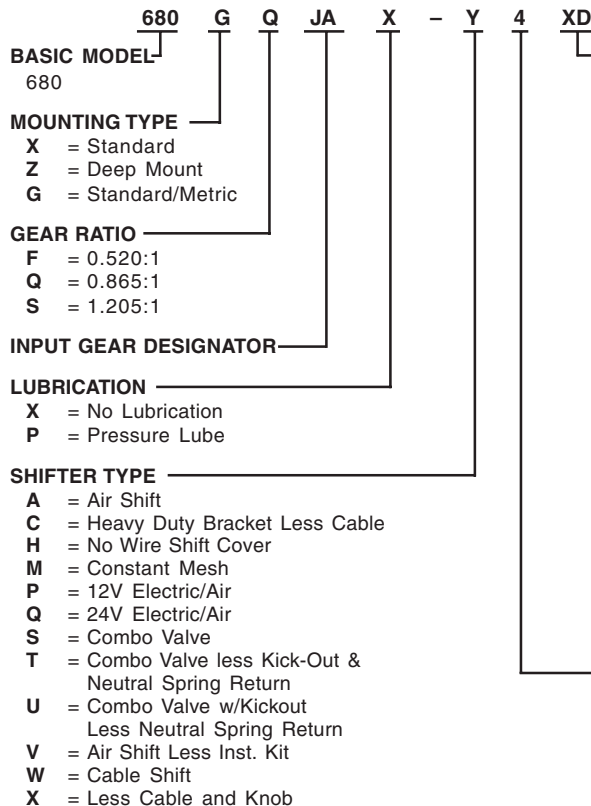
680 G Q JA X – Y 4 XD

BASIC MODEL
680

MOUNTING TYPE
X = Standard
Z = Deep Mount
G = Standard/Metric

GEAR RATIO
F = 0.520:1
Q = 0.865:1
S = 1.205:1

INPUT GEAR DESIGNATOR

LUBRICATION
X = No Lubrication
P = Pressure Lube

SHIFTER TYPE
A = Air Shift
C = Heavy Duty Bracket Less Cable
H = No Wire Shift Cover
M = Constant Mesh
P = 12V Electric/Air
Q = 24V Electric/Air
S = Combo Valve
T = Combo Valve less Kick-Out & Neutral Spring Return
U = Combo Valve w/Kickout Less Neutral Spring Return
V = Air Shift Less Inst. Kit
W = Cable Shift
X = Less Cable and Knob